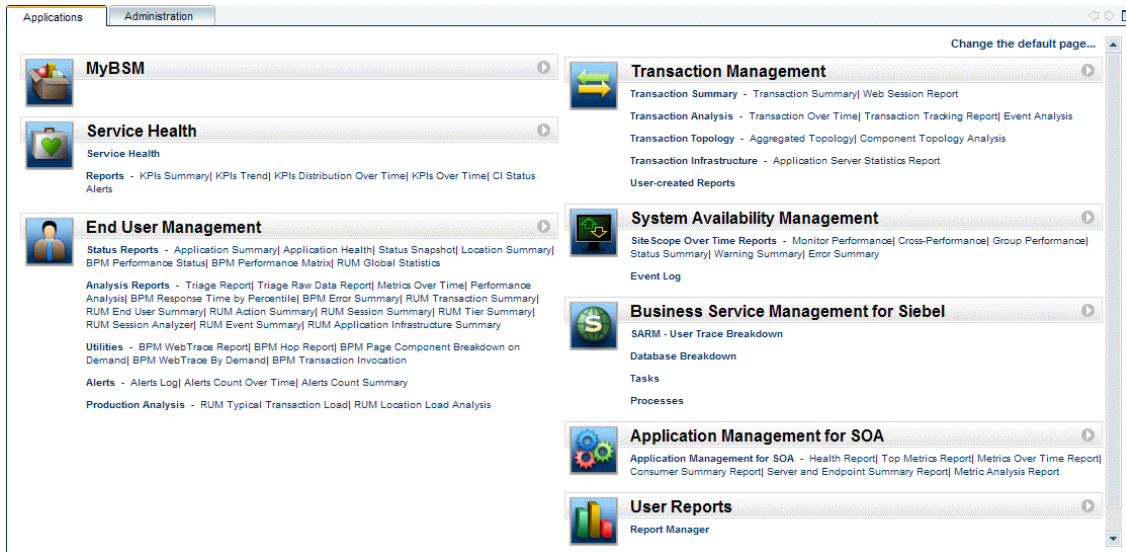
Applications | Administration

Change the default page...

MyBSM

Service Health

Service Health

Reports - KPIs Summary| KPIs Trend| KPIs Distribution Over Time| KPIs Over Time| CI Status Alerts

End User Management

Status Reports - Application Summary| Application Health| Status Snapshot| Location Summary| BPM Performance Status| BPM Performance Matrix| RUM Global Statistics

Analysis Reports - Triage Report| Triage Raw Data Report| Metrics Over Time| Performance Analysis| BPM Response Time by Percentile| BPM Error Summary| RUM Transaction Summary| RUM End User Summary| RUM Action Summary| RUM Session Summary| RUM Tier Summary| RUM Session Analyzer| RUM Event Summary| RUM Application Infrastructure Summary

Utilities - BPM WebTrace Report| BPM Hop Report| BPM Page Component Breakdown on Demand| BPM WebTrace By Demand| BPM Transaction Invocation

Alerts - Alerts Log| Alerts Count Over Time| Alerts Count Summary

Production Analysis - RUM Typical Transaction Load| RUM Location Load Analysis

Transaction Management

Transaction Summary - Transaction Summary| Web Session Report

Transaction Analysis - Transaction Over Time| Transaction Tracking Report| Event Analysis

Transaction Topology - Aggregated Topology| Component Topology Analysis

Transaction Infrastructure - Application Server Statistics Report

User-created Reports

System Availability Management

SiteScope Over Time Reports - Monitor Performance| Cross-Performance| Group Performance| Status Summary| Warning Summary| Error Summary

Event Log

Business Service Management for Siebel

SARM - User Trace Breakdown

Database Breakdown

Tasks

Processes

Application Management for SOA

Application Management for SOA - Health Report| Top Metrics Report| Metrics Over Time Report| Consumer Summary Report| Server and Endpoint Summary Report| Metric Analysis Report

User Reports

Report Manager